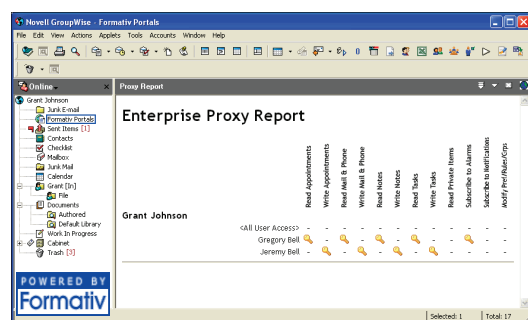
Novell GroupWise - Formativ Portals

File Edit View Actions Applets Tools Accounts Window Help

Online

Grant Johnson
Junk E-mail
Formativ Portals
Sent Items [1]
Contacts
Checklist
Mailbox
Junk Mail
Calendar
Grant [In]
File
Documents
Authored
Default Library
Work In Progress
Cabinet
Trash [3]

POWERED BY
Formativ

Proxy Report

Enterprise Proxy Report

| Grant Johnson | Read Appointments | Write Appointments | Read Mail & Phone | Write Mail & Phone | Read Notes | Write Notes | Read Tasks | Write Tasks | Read Private Items | Subscribe to Alarms | Subscribe to Notifications | Modify Pref/Rules/Grps |
|---|---|---|---|---|---|---|---|---|---|---|---|---|
| <All User Access> | - | - | - | - | - | - | - | - | - | - | - | - |
| Gregory Bell | | - | | - | | | | - | - | | - | - |
| Jeremy Bell | - | | - | | - | | - | | - | - | - | - |

Selected: 1
Total: 17